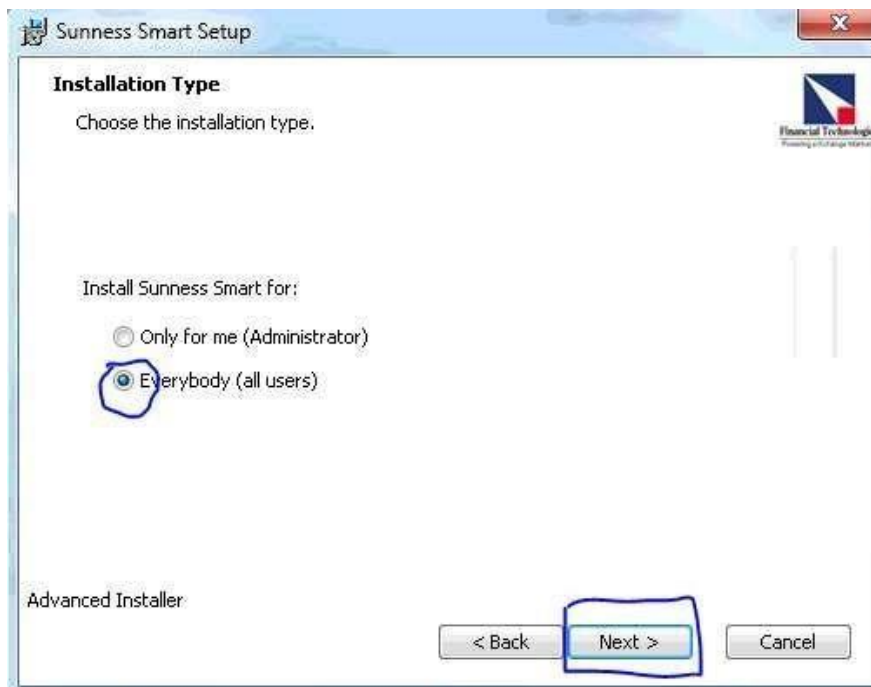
Sunness Smart Setup

Installation Type

Choose the installation type.

Financial Technologi

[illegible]

Install Sunness Smart for:

Only for me (Administrator)

Everybody (all users)

Advanced Installer

< Back

Next >

Cancel